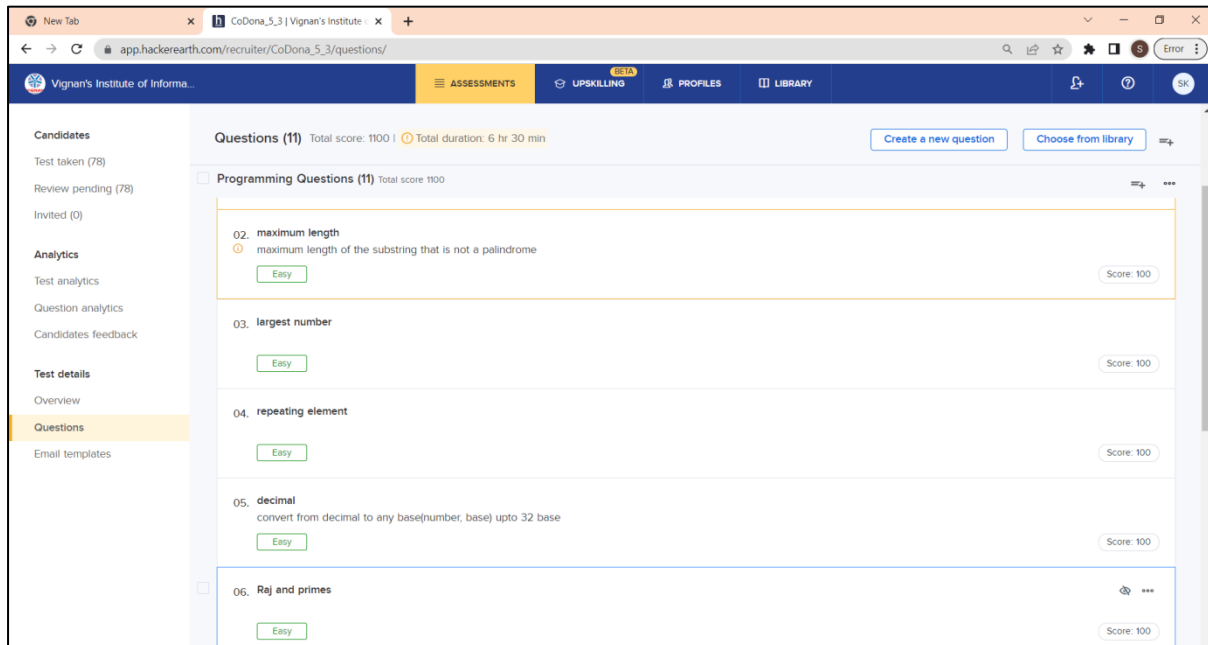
New Tab
CoDona_5_3 | Vignan's Institute
app.hackerearth.com/recruiter/CoDona_5_3/questions/
Error
Vignan's Institute of Informa...
ASSESSMENTS
BETA
UPSKILLING
PROFILES
LIBRARY
SK

Candidates
Test taken (78)
Review pending (78)
Invited (0)

Analytics
Test analytics
Question analytics
Candidates feedback

Test details
Overview
Questions
Email templates

Questions (11) Total score: 1100 | Total duration: 6 hr 30 min
Create a new question
Choose from library

Programming Questions (11) Total score 1100

02. maximum length
maximum length of the substring that is not a palindrome
Easy
Score: 100

03. largest number
Easy
Score: 100

04. repeating element
Easy
Score: 100

05. decimal
convert from decimal to any base(number, base) upto 32 base
Easy
Score: 100

06. Raj and primes
Easy
Score: 100